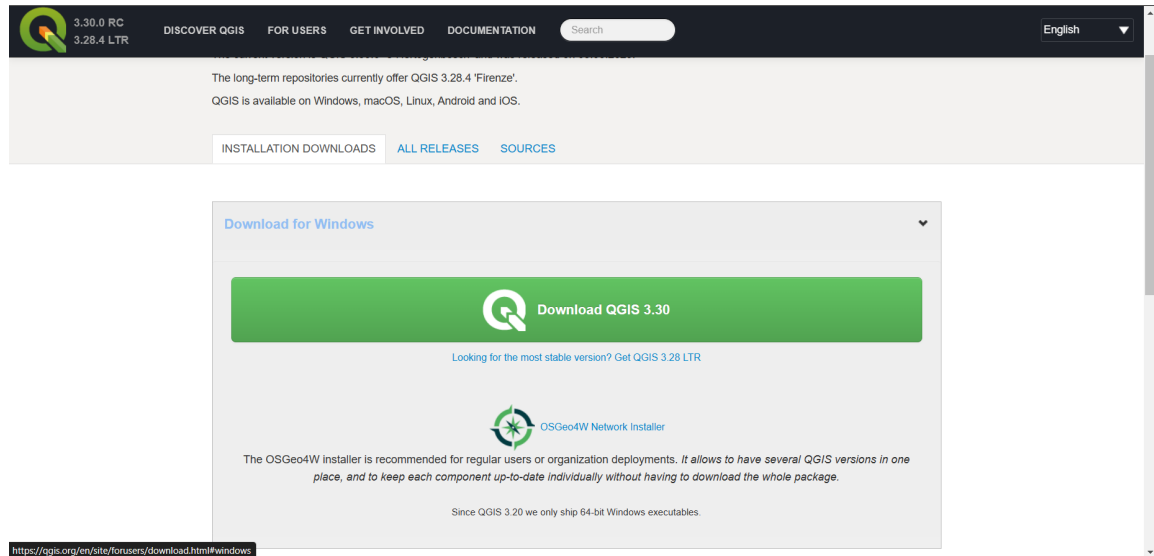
3.30.0 RC
3.28.4 LTR

DISCOVER QGIS FOR USERS GET INVOLVED DOCUMENTATION Search

English

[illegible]

The long-term repositories currently offer QGIS 3.28.4 'Firenze'.

QGIS is available on Windows, macOS, Linux, Android and iOS.

INSTALLATION DOWNLOADS ALL RELEASES SOURCES

Download for Windows

Download QGIS 3.30

Looking for the most stable version? Get QGIS 3.28 LTR

OSGeo4W Network Installer

The OSGeo4W installer is recommended for regular users or organization deployments. It allows to have several QGIS versions in one place, and to keep each component up-to-date individually without having to download the whole package.

Since QGIS 3.20 we only ship 64-bit Windows executables.

https://qgis.org/en/site/forusers/download.html#windows